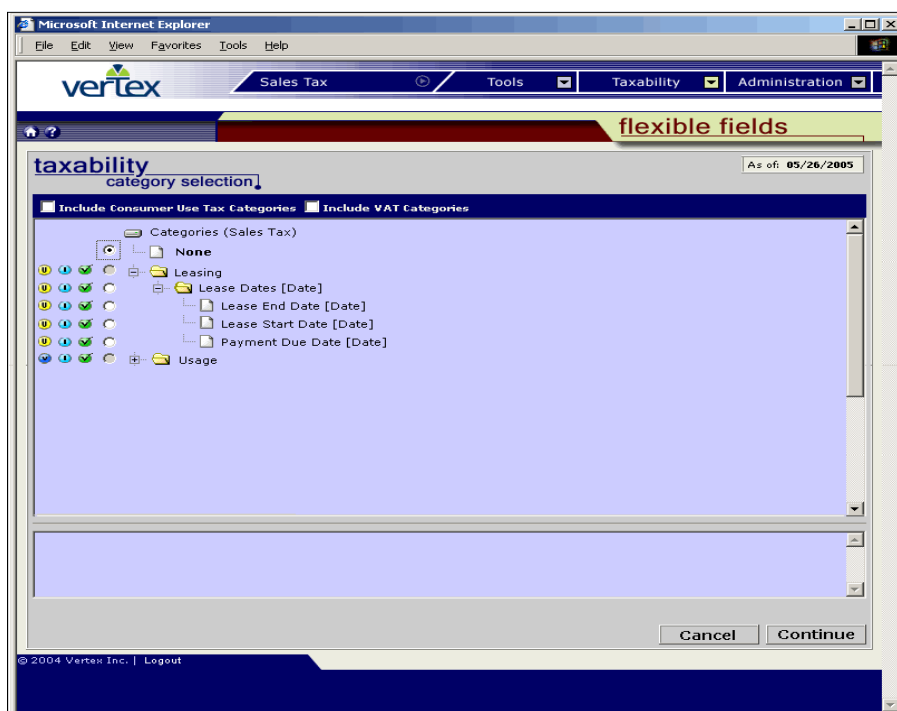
Microsoft Internet Explorer

File Edit View Favorites Tools Help

vertex

Sales Tax Tools Taxability Administration

flexible fields

taxability
category selection

As of: 05/26/2005

Include Consumer Use Tax Categories Include VAT Categories

Categories (Sales Tax)
None
Leasing
Lease Dates [Date]
Lease End Date [Date]
Lease Start Date [Date]
Payment Due Date [Date]
Usage

Cancel Continue

© 2004 Vertex Inc. | Logout